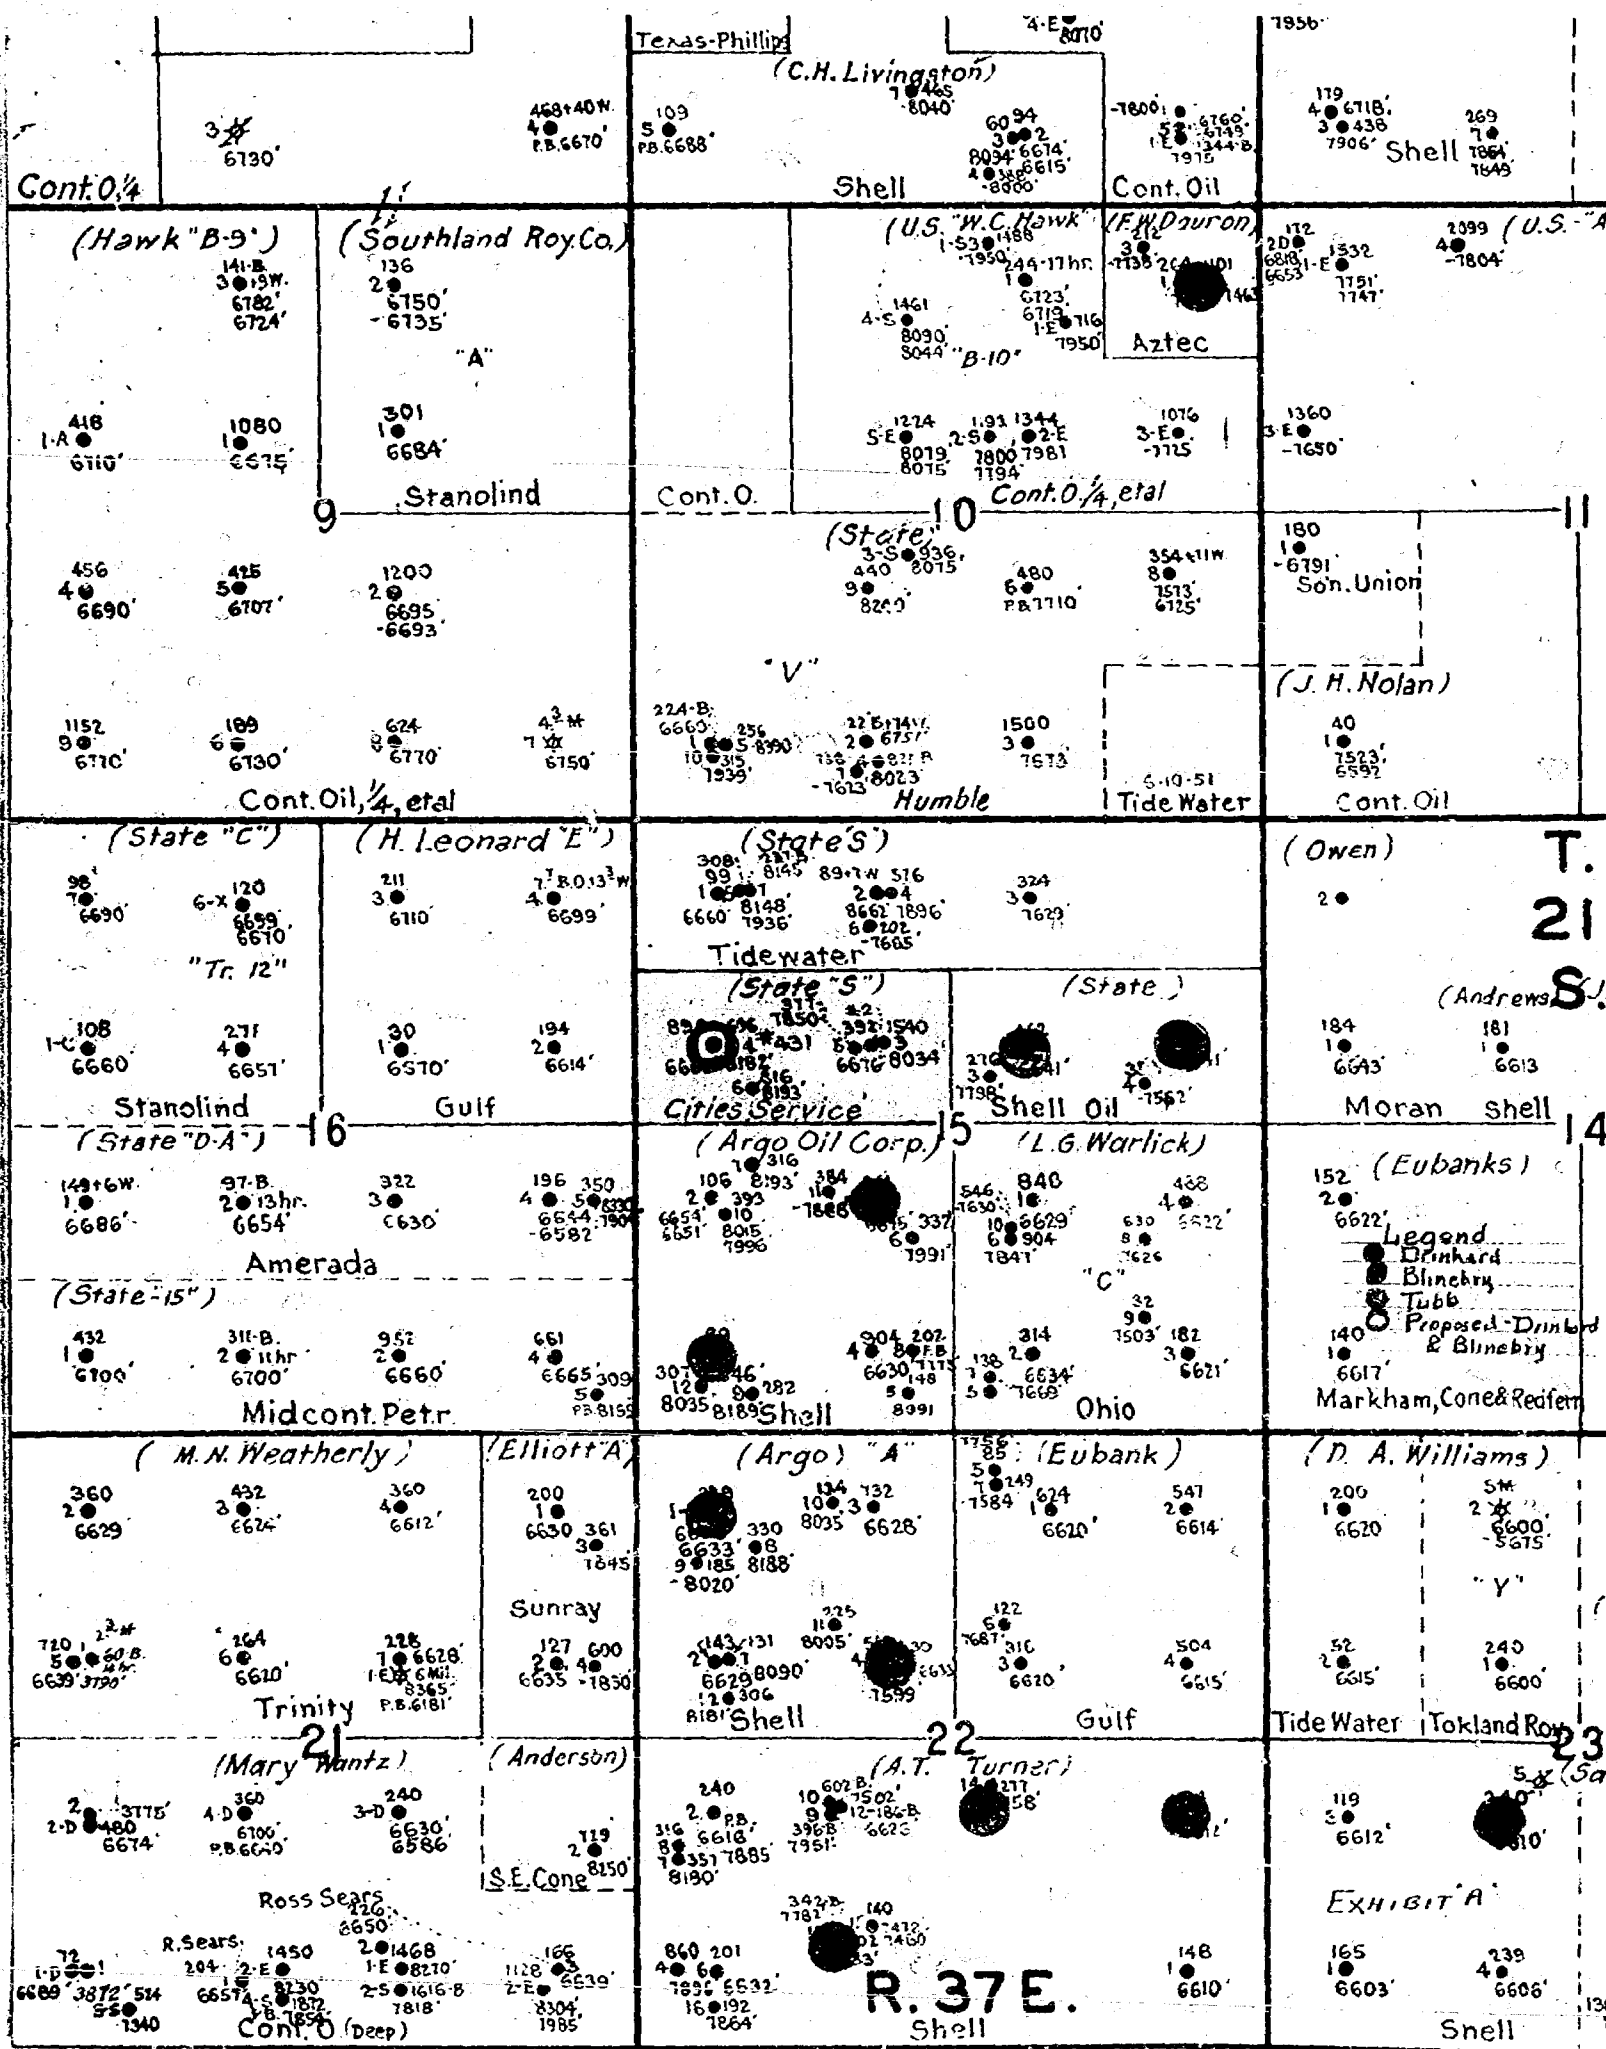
Texas-Phillips
4-E 8010
1956
(C.H. Livingston)
3 6730'
468+40W. 4 P.B.6670'
109 5 P.B.6688'
7 1465 8040'
6094 3 2 8034' 6674' 4 8666 6615' 8000'
-7800 1 5 6760' 1-E 1915 1344-B
179 4 6718' 3 438 7906'
Shell
269 7 7864' 7649
Cont.O.¼
Shell
Cont. Oil
(Hawk "B-9")
141-B. 3 19W. 6782' 6724'
(Southland Roy.Co.)
136 2 6750' -6735'
"A"
(U.S. "W.C.Hawk")
1-S 1488 7950
244-17hr. 1 6723' 6719' 1-E 716 7950
1461 4-S 8090' 8044'
"B-10"
(F.W.Dauron)
3 -7738
Aztec
172 2 6818' 6653' 1-E 1332 7751' 7747'
2099 4 -7804'
(U.S. "A
418 1-A 6710'
1080 1 6675'
301 1 6684'
Stanolind
1224 S-E 8019' 8015'
1193 2-S 7800' 7794'
1344 2-E 7981
1076 3-E -7725
1360 3-E -7650'
9
Cont.O.
10
Cont.O.¼,etal
11
(State)
3-S 936 8015
440 9 8269
480 6 P.B.7710
354+11W 8 7513' 6125'
180 1 -6791'
So'n. Union
456 4 6690'
425 5 6707'
1200 2 6695' -6693'
"V"
(J. H. Nolan)
1152 9 6770'
189 6 6730'
624 8 6770'
4 3 M 7 6750'
224-B 6660' 1 256 5 8390 10 315 7939'
22 B+14W 2 6757' 136 4 8023 -7613
1500 3 7673
6-10-51
40 1 7523' 6592'
Cont. Oil,¼,etal
Humble
Tide Water
Cont. Oil
(State "C")
98 7 6690'
6-X 120 6699' 6610'
"Tr. 12"
(H. Leonard "E")
211 3 6710'
7 B.0.13 W 4 6699'
(State 'S')
308 99 1 8145 8148' 7936' 6660'
89+1W 516 2 4 8662' 7896' 6 202 -7685
324 3 7629'
(Owen)
2
T.
21
S.
Tidewater
(State "S")
(State)
(Andrews)
1-C 108 6660
271 4 6651'
30 1 6570'
194 2 6614'
4 431 3 6676' 8034
3 7798'
4 -7562'
184 1 6643'
181 1 6613
Stanolind
Gulf
Cities Service
Shell Oil
Moran
Shell
16
15
14
(State "D-A")
149+6W 1 6686'
97-B. 2 13hr. 6654'
322 3 6630
196 4 6644' -6582'
350 5
(Argo Oil Corp.)
1 316 106 8193' 2 393 10 6654' 6651' 8015' 7996'
384 11 -7888
337 6 7991'
(L.G. Warlick)
546 7630 840 1 10 6629' 6 904 7841'
488 4 6622'
630 8 7626
152 2 6622'
(Eubanks)
Legend
Drinkard
Blinebry
Tubb
Proposed-Drinkard & Blinebry
Amerada
"C"
(State-"15")
432 1 6700'
311-B. 2 11hr. 6700'
952 2 6660'
661 4 6665' 309 5 P.B.8159
307 12 8035' 9 282 8189'
904 4 6630 202 8 F.B. 148 5 8991
32 9 7503'
314 2 6634'
138 7 5 7669'
182 3 6621'
140 1 6617'
Midcont.Petr.
Shell
Ohio
Markham,Cone&Redfern
(M.N. Weatherly)
(Elliott "A")
(Argo) "A"
7756 85 5 249 7 -7584
(Eubank)
(D. A. Williams)
360 2 6629
432 3 6624'
360 4 6612'
200 1 6630
361 3 7645
6633' 9 185 -8020'
330 8 8188'
134 10 3 8035'
132 6628'
624 1 6620'
547 2 6614'
200 1 6620
SM 2 6600' -5675'
Sunray
"Y"
720 2 3 M 5 480 60 B. 6639' 3790'
264 6 6610'
228 1 6628' 1-E 6 Mil. 8365 P.B.6181'
127 2 6635'
600 4 -7850
143 131 2 1 6629' 8090' 12 306 8181'
225 11 8005'
4 7599
122 6 7687' 316 3 6620
504 4 6615'
52 2 6615'
240 1 6600'
Trinity
Shell
Gulf
Tide Water
Tokland Roy.
21
22
23
(Mary Wantz)
(Anderson)
(A.T. Turner)
2 3775' 2-D 480 6674'
360 4-D 6700' P.B.6640'
240 3-D 6630' 6586
719 2 8150'
240 2 P.B. 6618' 7885
316 8 7 351 8190'
10 602 B. 9 7502 12-186 B. 396 B 6626 7951
14 277 58'
119 3 6612'
5 (Sa
10'
S.E.Cone
Ross Sears
226 8650
EXHIBIT "A"
R.Sears 204 1450 2-E 1 6657 8230 4-B 7872 7854
2 1468 1-E 8270' 2-S 1616-B 7818'
1128 166 2-E 6639' 8304' 1985'
342-B 7787' 140 1 7412
860 4 201 6 7836' 6632' 16 192 7864'
148 1 6610'
165 1 6603'
239 4 6606'
72 1-D 6689' 3872' 514 5 7340
Cont.O (Deep)
R. 37 E.
Shell
Shell